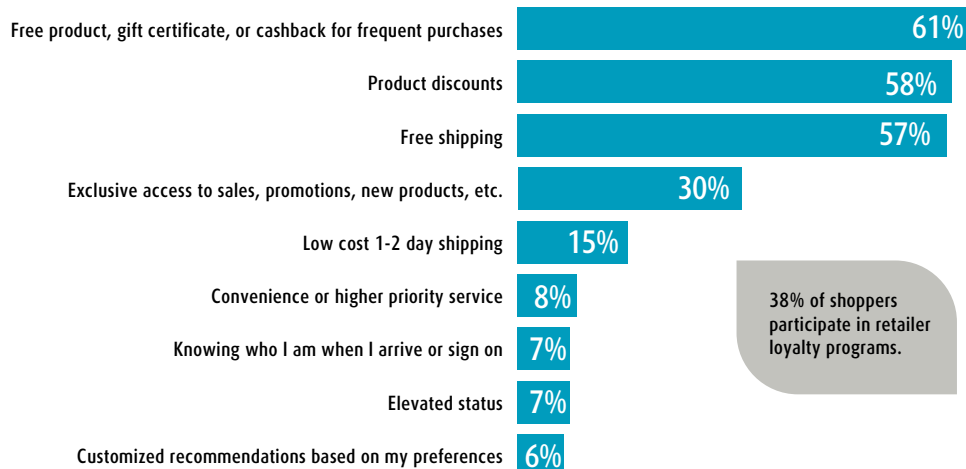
Free product, gift certificate, or cashback for frequent purchases 61%

Product discounts 58%

Free shipping 57%

Exclusive access to sales, promotions, new products, etc. 30%

Low cost 1-2 day shipping 15%

Convenience or higher priority service 8%

Knowing who I am when I arrive or sign on 7%

Elevated status 7%

Customized recommendations based on my preferences 6%

38% of shoppers participate in retailer loyalty programs.